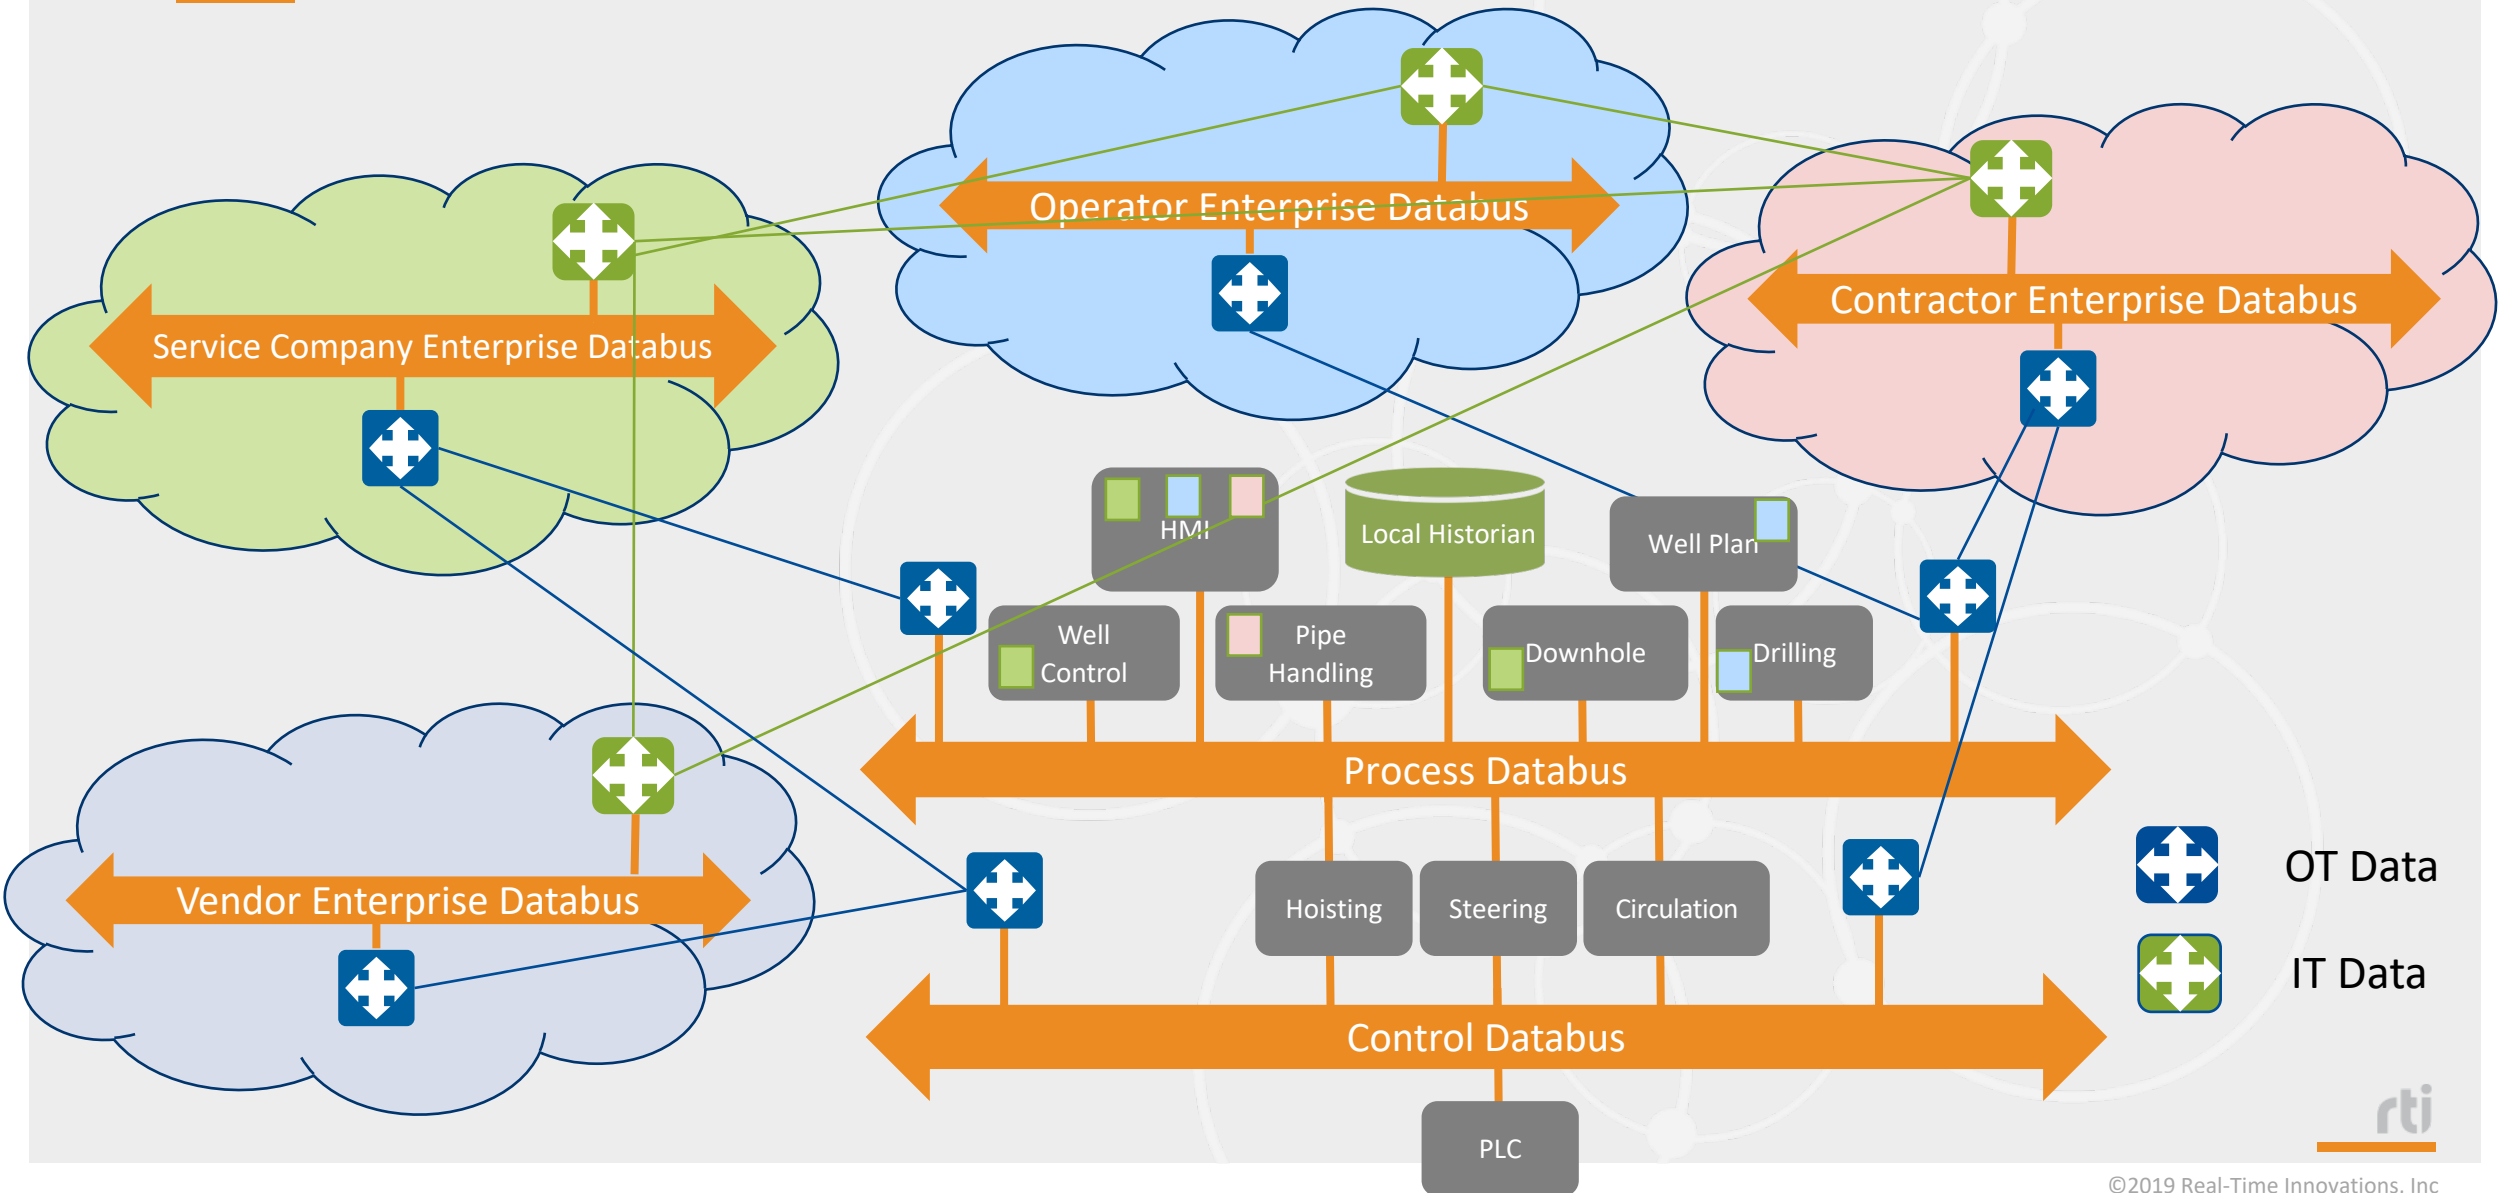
Operator Enterprise Databus

Service Company Enterprise Databus

Contractor Enterprise Databus

HMI

Local Historian

Well Plan

Well Control

Pipe Handling

Downhole

Drilling

Process Databus

Vendor Enterprise Databus

Hoisting

Steering

Circulation

Control Databus

PLC

OT Data

IT Data

rti

©2019 Real-Time Innovations, Inc